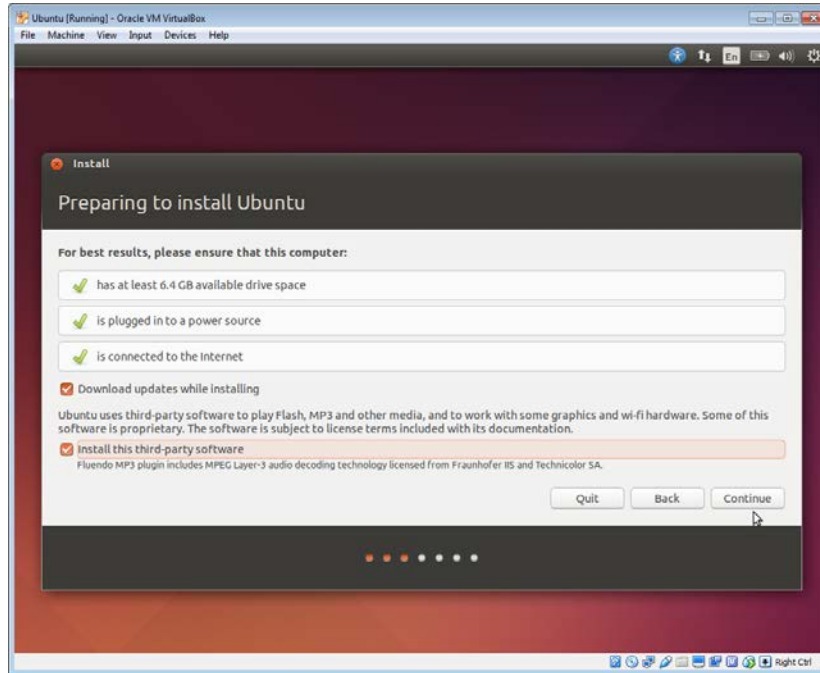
Ubuntu [Running] - Oracle VM VirtualBox
File Machine View Input Devices Help

En

Install

Preparing to install Ubuntu

For best results, please ensure that this computer:

has at least 6.4 GB available drive space

is plugged in to a power source

is connected to the Internet

Download updates while installing

Ubuntu uses third-party software to play Flash, MP3 and other media, and to work with some graphics and wi-fi hardware. Some of this software is proprietary. The software is subject to license terms included with its documentation.

Install this third-party software
Fluendo MP3 plugin includes MPEG Layer-3 audio decoding technology licensed from Fraunhofer IIS and Technicolor SA.

Quit Back Continue

Right Ctrl